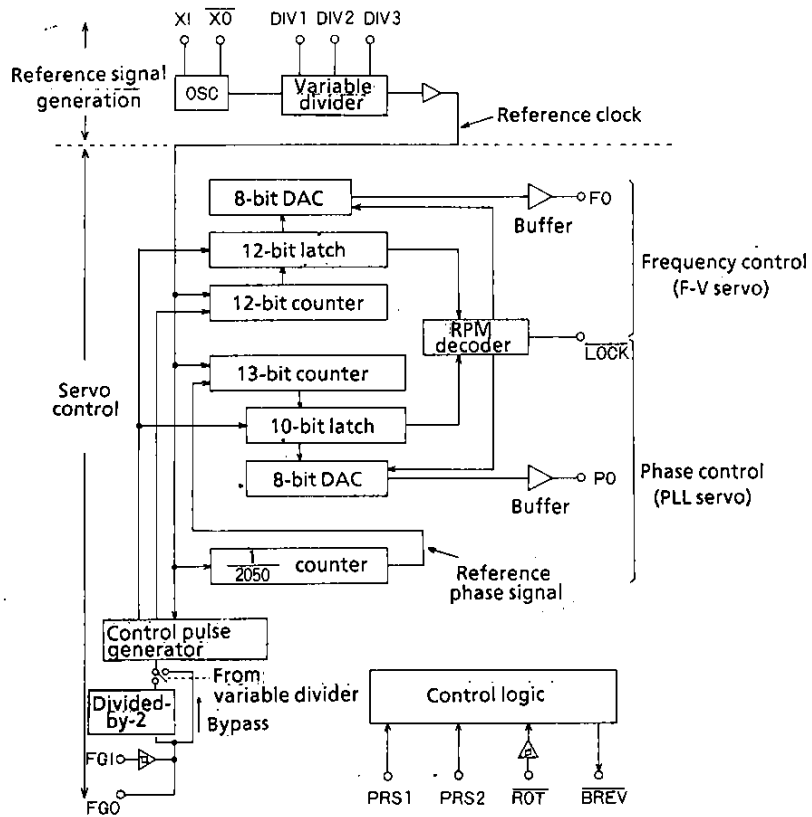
XI $\overline{XO}$ DIV1 DIV2 DIV3

Reference signal generation

OSC

Variable divider

Reference clock

8-bit DAC

Buffer

FO

12-bit latch

Frequency control (F-V servo)

12-bit counter

RPM decoder

$\overline{LOCK}$

13-bit counter

Servo control

10-bit latch

8-bit DAC

PO

Phase control (PLL servo)

Buffer

$\frac{1}{2050}$ counter

Reference phase signal

Control pulse generator

From variable divider

Divided-by-2

Bypass

Control logic

FGI

FGO

PRS1 PRS2 $\overline{ROT}$ $\overline{BREV}$